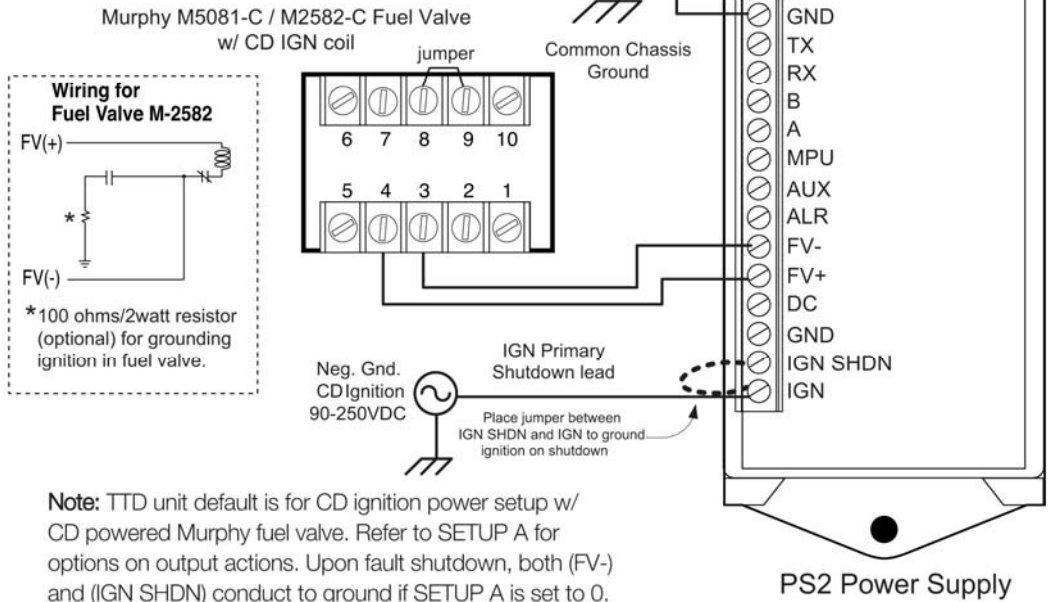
Murphy M5081-C / M2582-C Fuel Valve w/ CD IGN coil

Common Chassis Ground

jumper

6 7 8 9 10

5 4 3 2 1

Wiring for Fuel Valve M-2582

FV(+)

*

FV(-)

*100 ohms/2watt resistor (optional) for grounding ignition in fuel valve.

GND
TX
RX
B
A
MPU
AUX
ALR
FV-
FV+
DC
GND
IGN SHDN
IGN

Neg. Gnd. CD Ignition 90-250VDC

IGN Primary Shutdown lead

Place jumper between IGN SHDN and IGN to ground ignition on shutdown

Note: TTD unit default is for CD ignition power setup w/ CD powered Murphy fuel valve. Refer to SETUP A for options on output actions. Upon fault shutdown, both (FV-) and (IGN SHDN) conduct to ground if SETUP A is set to 0.

PS2 Power Supply